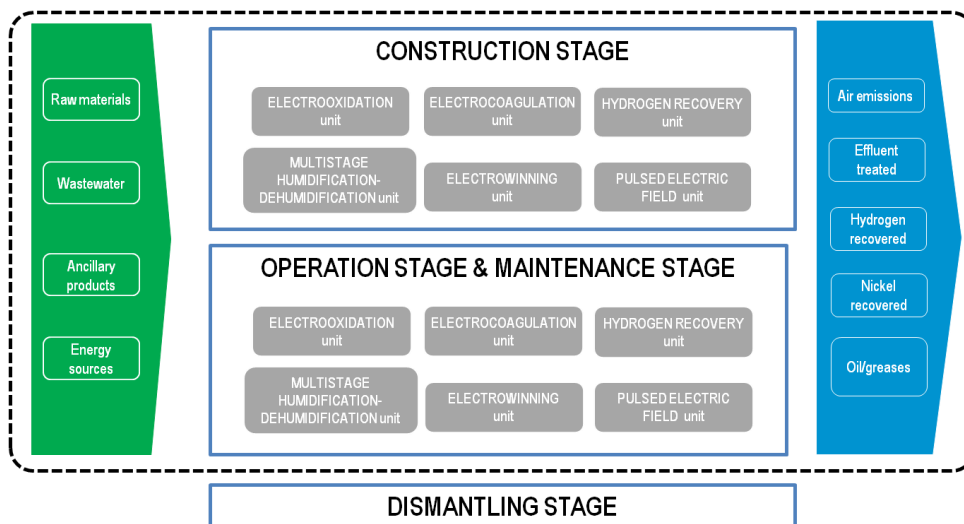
Raw materials

Wastewater

Ancillary products

Energy sources

CONSTRUCTION STAGE

ELECTROOXIDATION unit

ELECTROCOAGULATION unit

HYDROGEN RECOVERY unit

MULTISTAGE HUMIDIFICATION-DEHUMIDIFICATION unit

ELECTROWINNING unit

PULSED ELECTRIC FIELD unit

OPERATION STAGE & MAINTENANCE STAGE

ELECTROOXIDATION unit

ELECTROCOAGULATION unit

HYDROGEN RECOVERY unit

MULTISTAGE HUMIDIFICATION-DEHUMIDIFICATION unit

ELECTROWINNING unit

PULSED ELECTRIC FIELD unit

DISMANTLING STAGE

Air emissions

Effluent treated

Hydrogen recovered

Nickel recovered

Oil/greases